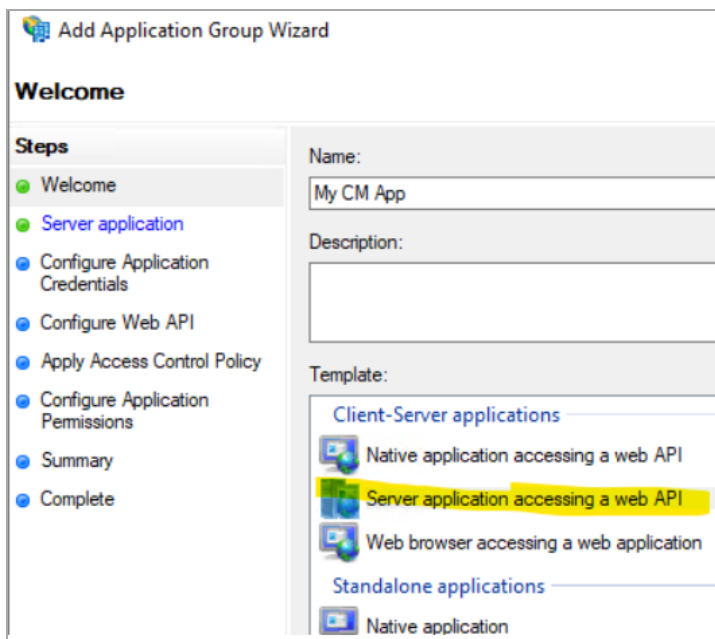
Add Application Group Wizard

Welcome

Steps

Welcome

Server application

Configure Application Credentials

Configure Web API

Apply Access Control Policy

Configure Application Permissions

Summary

Complete

Name:

My CM App

Description:

Template:

Client-Server applications

Native application accessing a web API

Server application accessing a web API

Web browser accessing a web application

Standalone applications

Native application